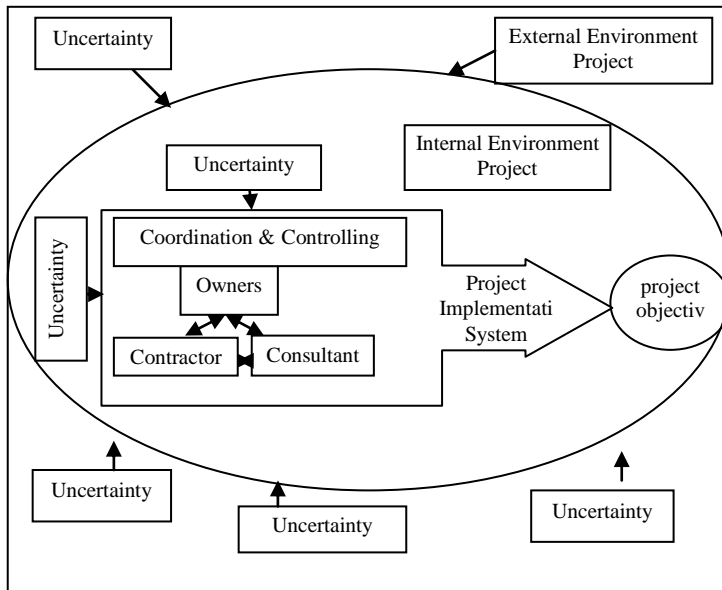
Uncertainty

External Environment Project

Internal Environment Project

Uncertainty

Uncertainty

Coordination & Controlling

Owners

Contractor

Consultant

Project Implementati System

project objectiv

Uncertainty

Uncertainty

Uncertainty